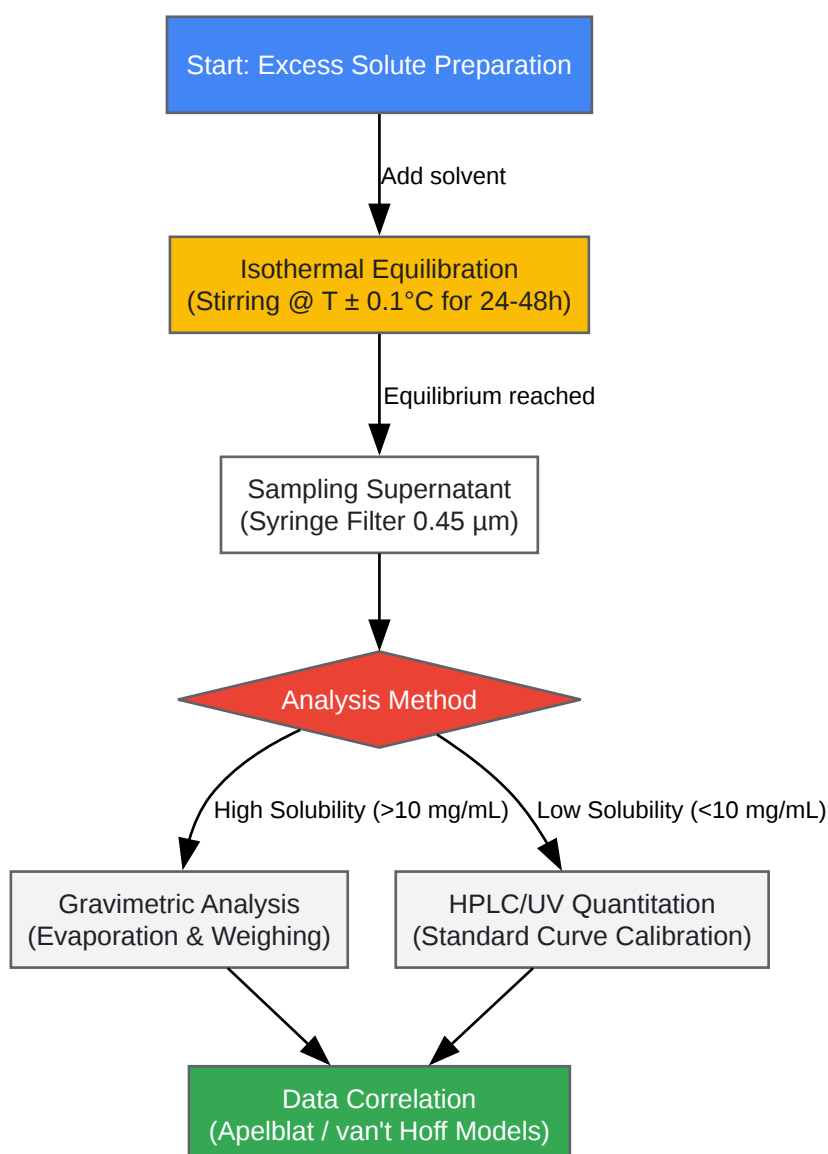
Start: Excess Solute Preparation

Add solvent

Isothermal Equilibration
(Stirring @ T ± 0.1°C for 24-48h)

Equilibrium reached

Sampling Supernatant
(Syringe Filter 0.45 µm)

Analysis Method

High Solubility (>10 mg/mL)

Low Solubility (<10 mg/mL)

Gravimetric Analysis
(Evaporation & Weighing)

HPLC/UV Quantitation
(Standard Curve Calibration)

Data Correlation
(Apelblat / van't Hoff Models)